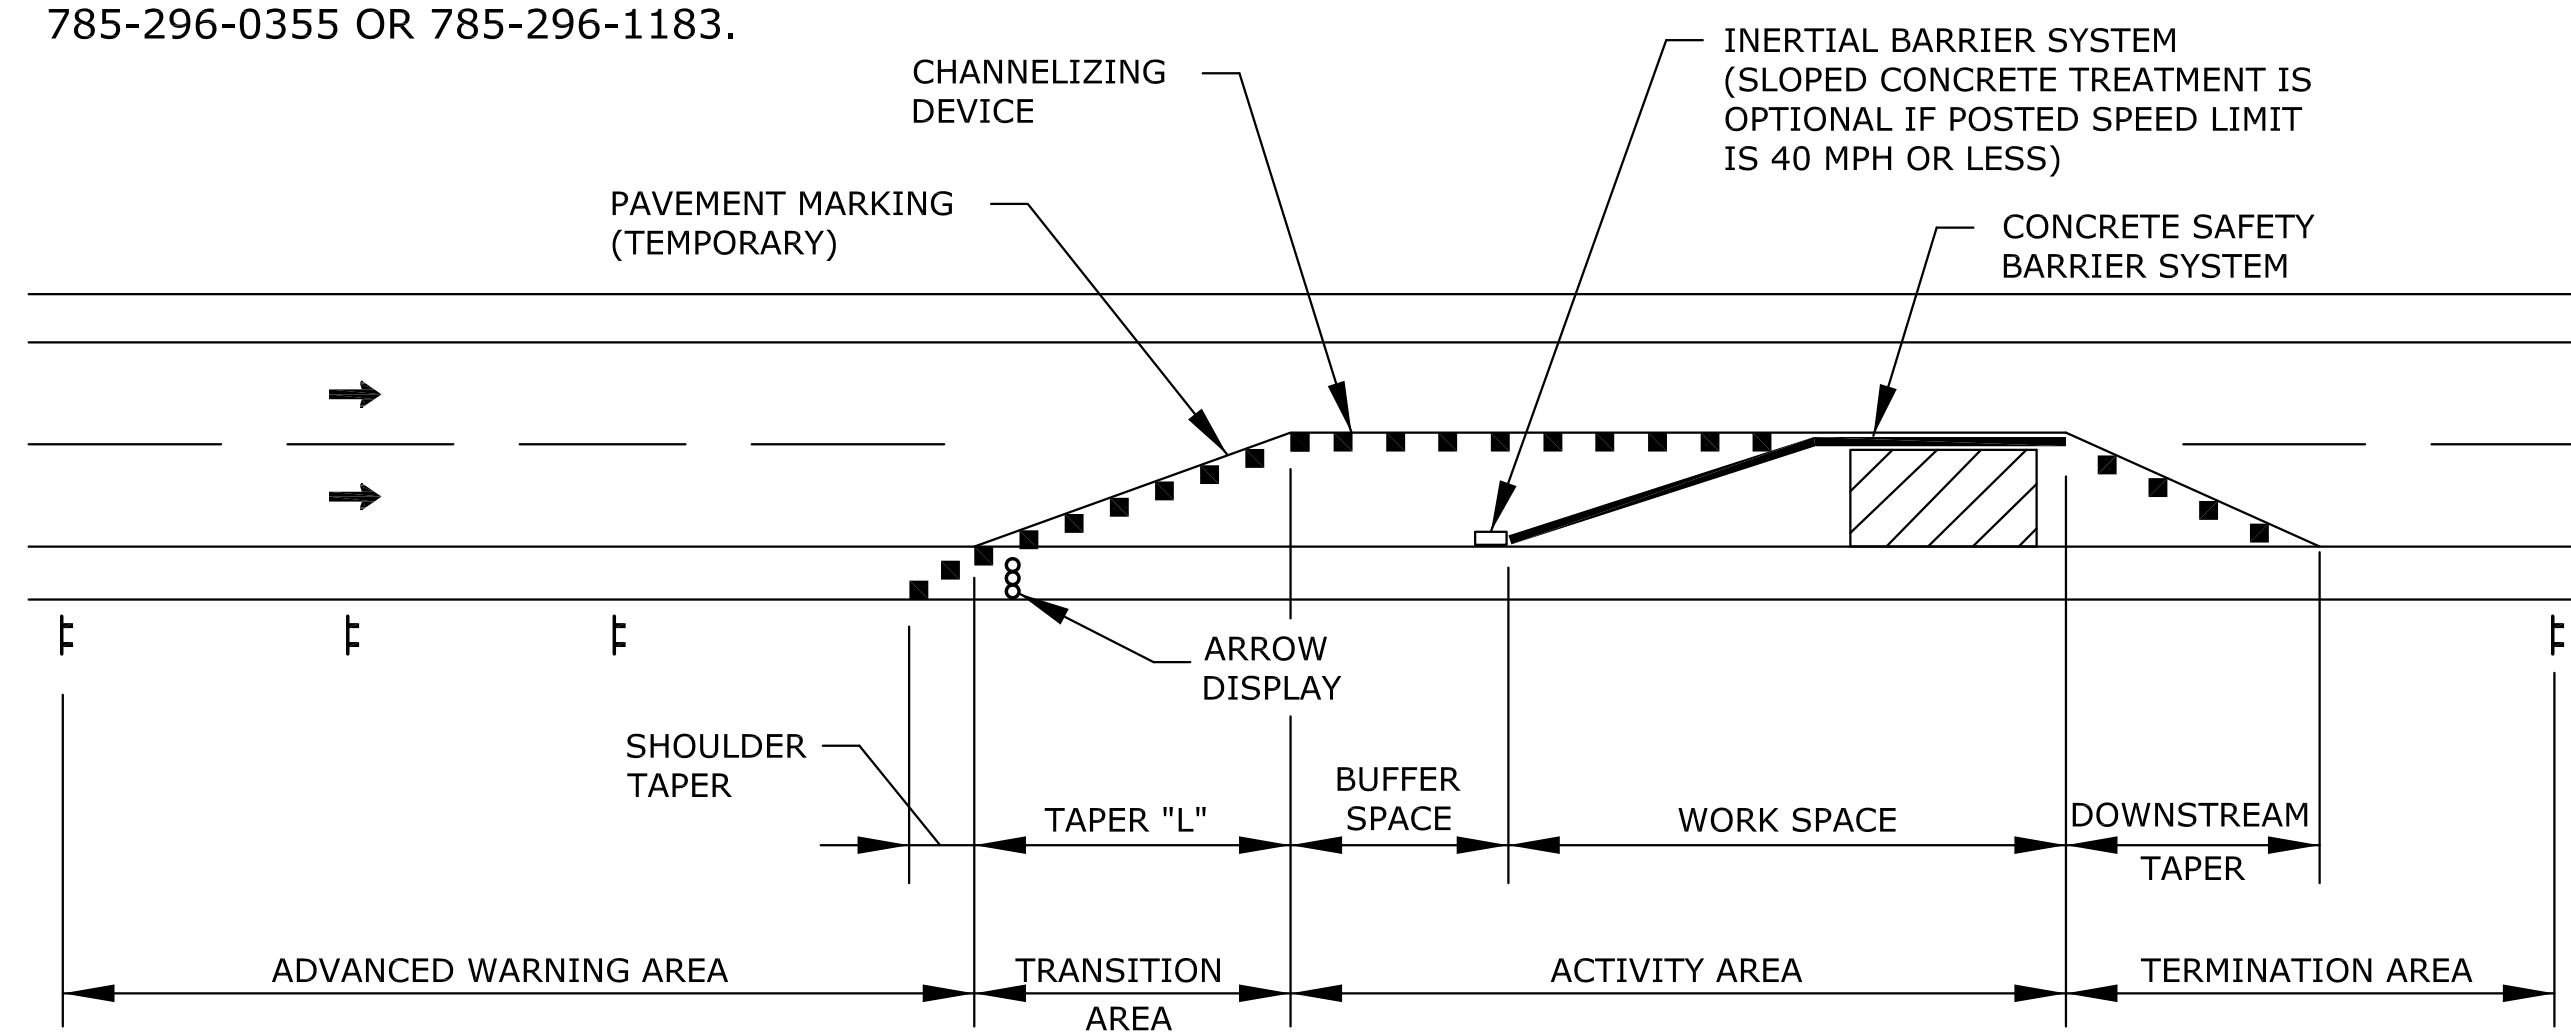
785-296-0355 OR 785-296-1183.

CHANNELIZING DEVICE

INERTIAL BARRIER SYSTEM (SLOPED CONCRETE TREATMENT IS OPTIONAL IF POSTED SPEED LIMIT IS 40 MPH OR LESS)

PAVEMENT MARKING (TEMPORARY)

CONCRETE SAFETY BARRIER SYSTEM

ARROW DISPLAY

SHOULDER TAPER

TAPER "L"

BUFFER SPACE

WORK SPACE

DOWNSTREAM TAPER

ADVANCED WARNING AREA

TRANSITION AREA

ACTIVITY AREA

TERMINATION AREA